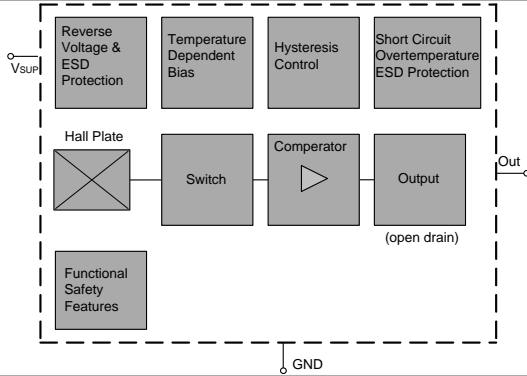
$V_{SUP}$

Reverse Voltage & ESD Protection

Temperature Dependent Bias

Hysteresis Control

Short Circuit Overtemperature ESD Protection

Hall Plate

Switch

Comperator

Output

(open drain)

Out

Functional Safety Features

GND